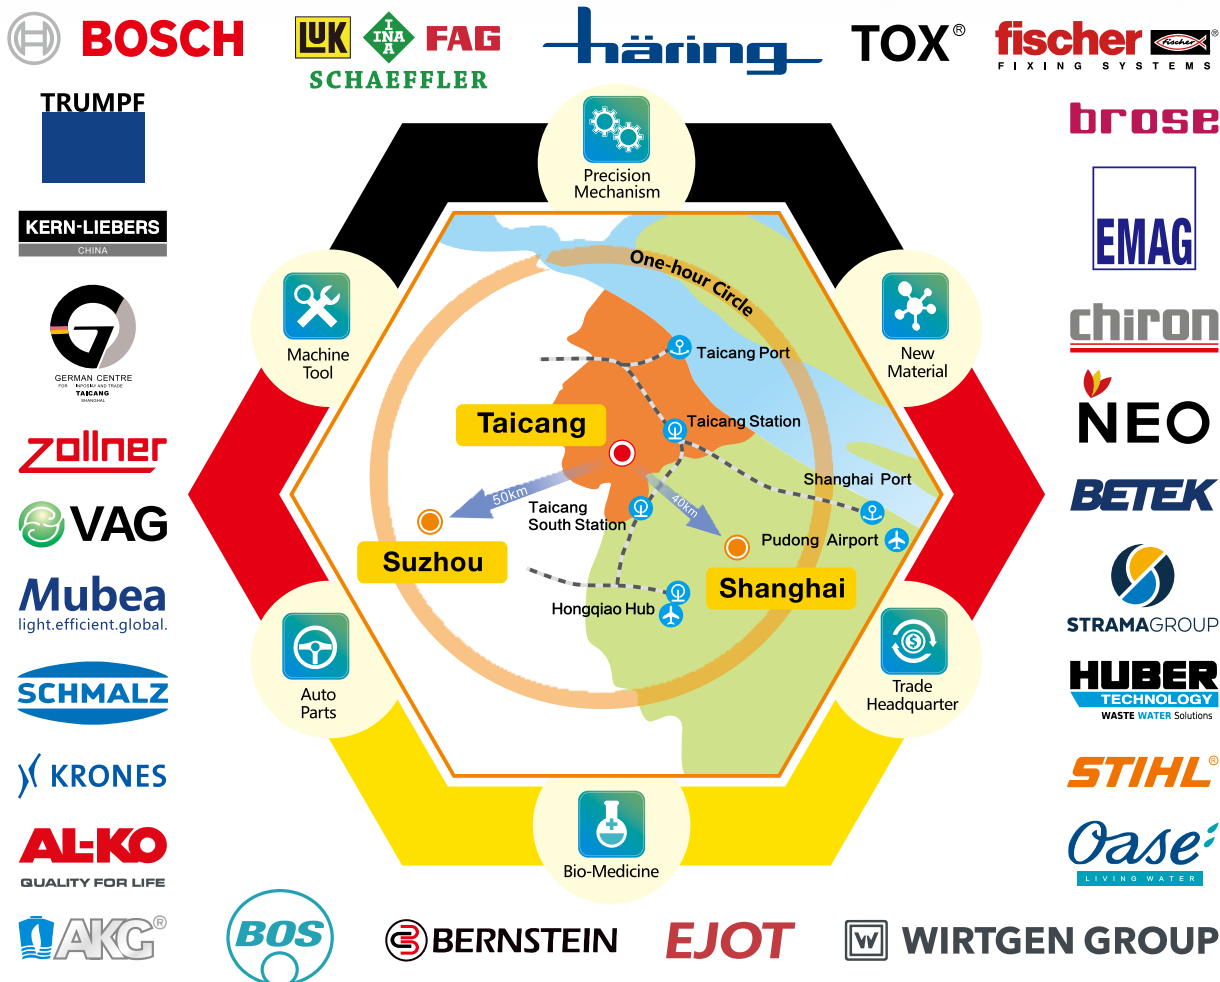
BOSCH

LuK INA FAG SCHAEFFLER

häring

TOX®

fischer FIXING SYSTEMS

TRUMPF

brose

KERN-LIEBERS CHINA

EMAG

GERMAN CENTRE FOR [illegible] AND TRADE TAICANG SHANGHAI

chiron

NEO

zollner

BETEK

VAG

Mubea light.efficient.global.

STRAMAGROUP

SCHMALZ

HUBER TECHNOLOGY WASTE WATER Solutions

KRONES

STIHL®

AL-KO QUALITY FOR LIFE

Oase LIVING WATER

AKG®

BOS

BERNSTEIN

EJOT

WIRTGEN GROUP

Precision Mechanism

Machine Tool

New Material

Auto Parts

Trade Headquarter

Bio-Medicine

One-hour Circle

Taicang Port

Taicang

Taicang Station

Shanghai Port

50km

40km

Taicang South Station

Pudong Airport

Suzhou

Shanghai

Hongqiao Hub